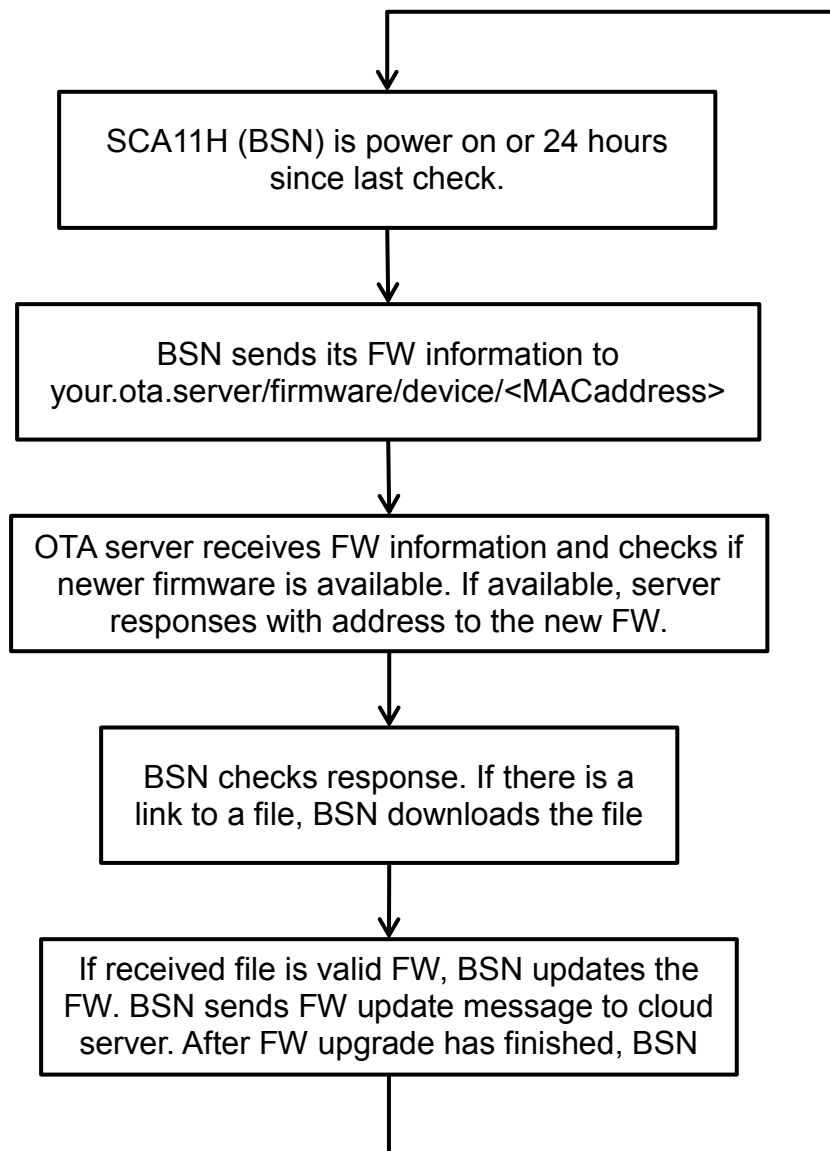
SCA11H (BSN) is power on or 24 hours since last check.

BSN sends its FW information to your.ota.server/firmware/device/<MACaddress>

OTA server receives FW information and checks if newer firmware is available. If available, server responses with address to the new FW.

BSN checks response. If there is a link to a file, BSN downloads the file

If received file is valid FW, BSN updates the FW. BSN sends FW update message to cloud server. After FW upgrade has finished, BSN